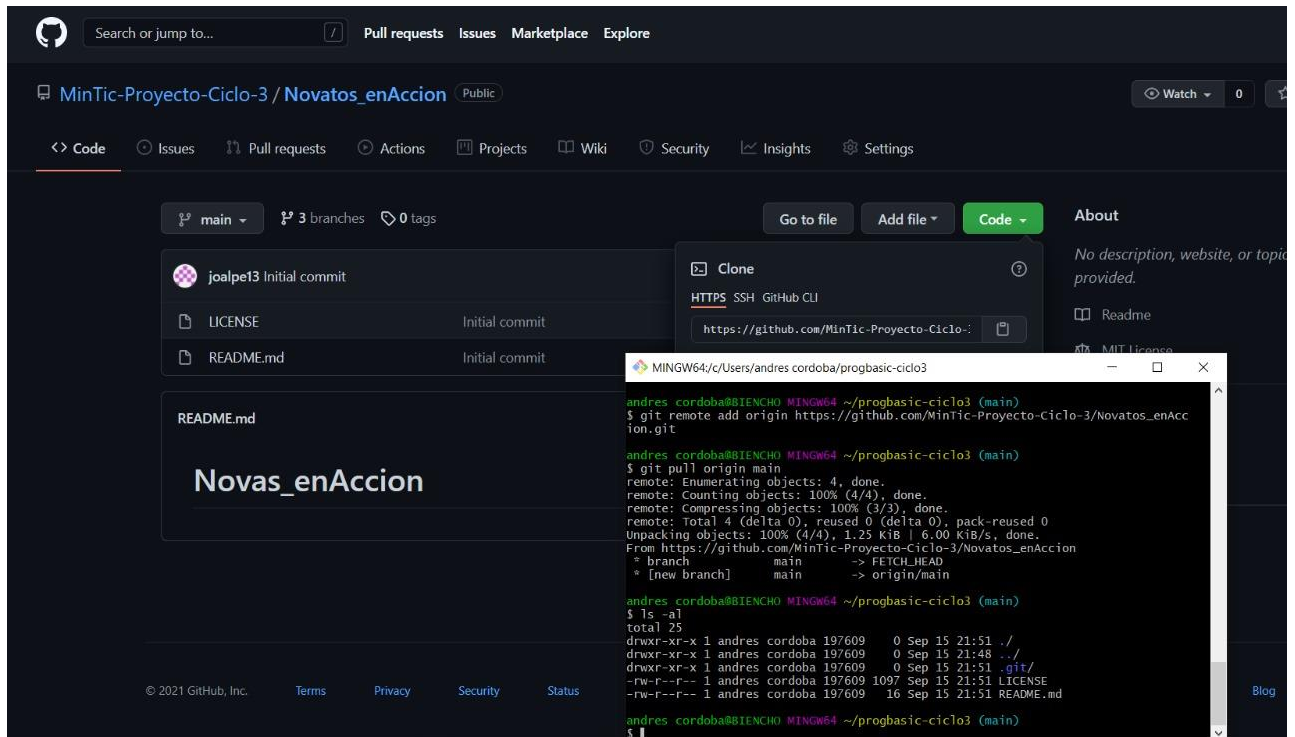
Search or jump to... / Pull requests Issues Marketplace Explore

MinTic-Proyecto-Ciclo-3 / Novatos_enAccion Public

Watch 0

Code Issues Pull requests Actions Projects Wiki Security Insights Settings

main 3 branches 0 tags

Go to file Add file Code

About

No description, website, or topi provided.

Readme

MIT License

joalpe13 Initial commit

LICENSE Initial commit

README.md Initial commit

Clone

HTTPS SSH GitHub CLI

https://github.com/MinTic-Proyecto-Ciclo-

README.md

Novas_enAccion

MINGW64:/c/Users/andres cordoba/progbasic-ciclo3

andres cordoba@BIENCHO MINGW64 ~/progbasic-ciclo3 (main)
$ git remote add origin https://github.com/MinTic-Proyecto-Ciclo-3/Novatos_enAccion.git

andres cordoba@BIENCHO MINGW64 ~/progbasic-ciclo3 (main)
$ git pull origin main
remote: Enumerating objects: 4, done.
remote: Counting objects: 100% (4/4), done.
remote: Compressing objects: 100% (3/3), done.
remote: Total 4 (delta 0), reused 0 (delta 0), pack-reused 0
Unpacking objects: 100% (4/4), 1.25 KiB | 6.00 KiB/s, done.
From https://github.com/MinTic-Proyecto-Ciclo-3/Novatos_enAccion
 * branch            main       -> FETCH_HEAD
 * [new branch]      main       -> origin/main

andres cordoba@BIENCHO MINGW64 ~/progbasic-ciclo3 (main)
$ ls -al
total 25
drwxr-xr-x 1 andres cordoba 197609    0 Sep 15 21:51 ./
drwxr-xr-x 1 andres cordoba 197609    0 Sep 15 21:48 ../
drwxr-xr-x 1 andres cordoba 197609    0 Sep 15 21:51 .git/
-rw-r--r-- 1 andres cordoba 197609 1097 Sep 15 21:51 LICENSE
-rw-r--r-- 1 andres cordoba 197609   16 Sep 15 21:51 README.md

andres cordoba@BIENCHO MINGW64 ~/progbasic-ciclo3 (main)
$

© 2021 GitHub, Inc. Terms Privacy Security Status Blog